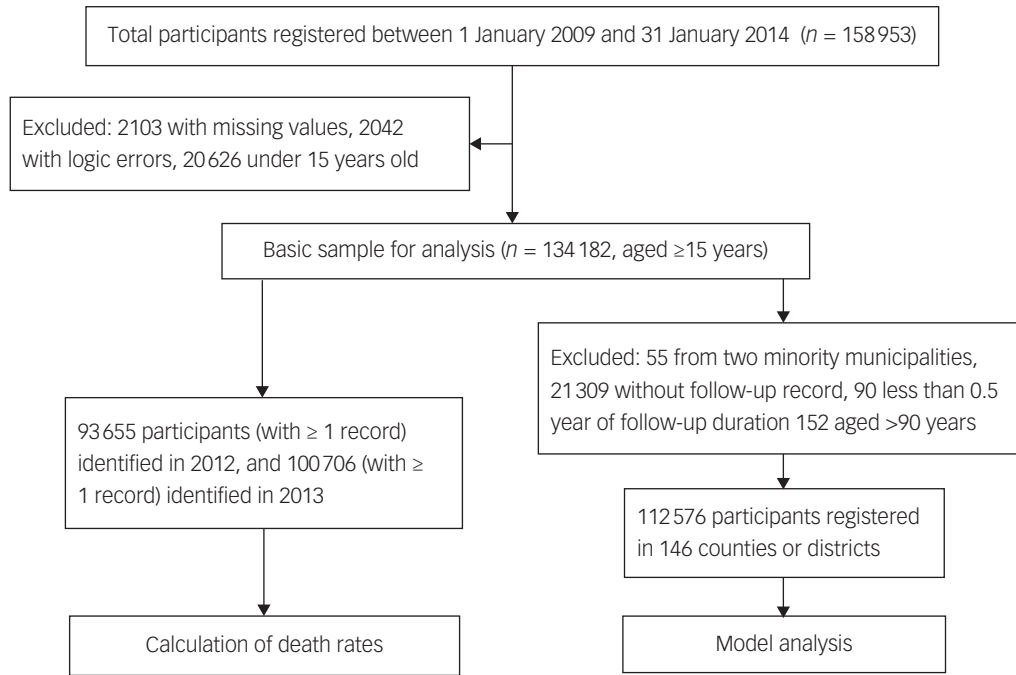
Total participants registered between 1 January 2009 and 31 January 2014 ($n$ = 158 953)

Excluded: 2103 with missing values, 2042 with logic errors, 20 626 under 15 years old

Basic sample for analysis ($n$ = 134 182, aged ≥15 years)

93 655 participants (with ≥ 1 record) identified in 2012, and 100 706 (with ≥ 1 record) identified in 2013

Excluded: 55 from two minority municipalities, 21 309 without follow-up record, 90 less than 0.5 year of follow-up duration 152 aged >90 years

112 576 participants registered in 146 counties or districts

Calculation of death rates

Model analysis